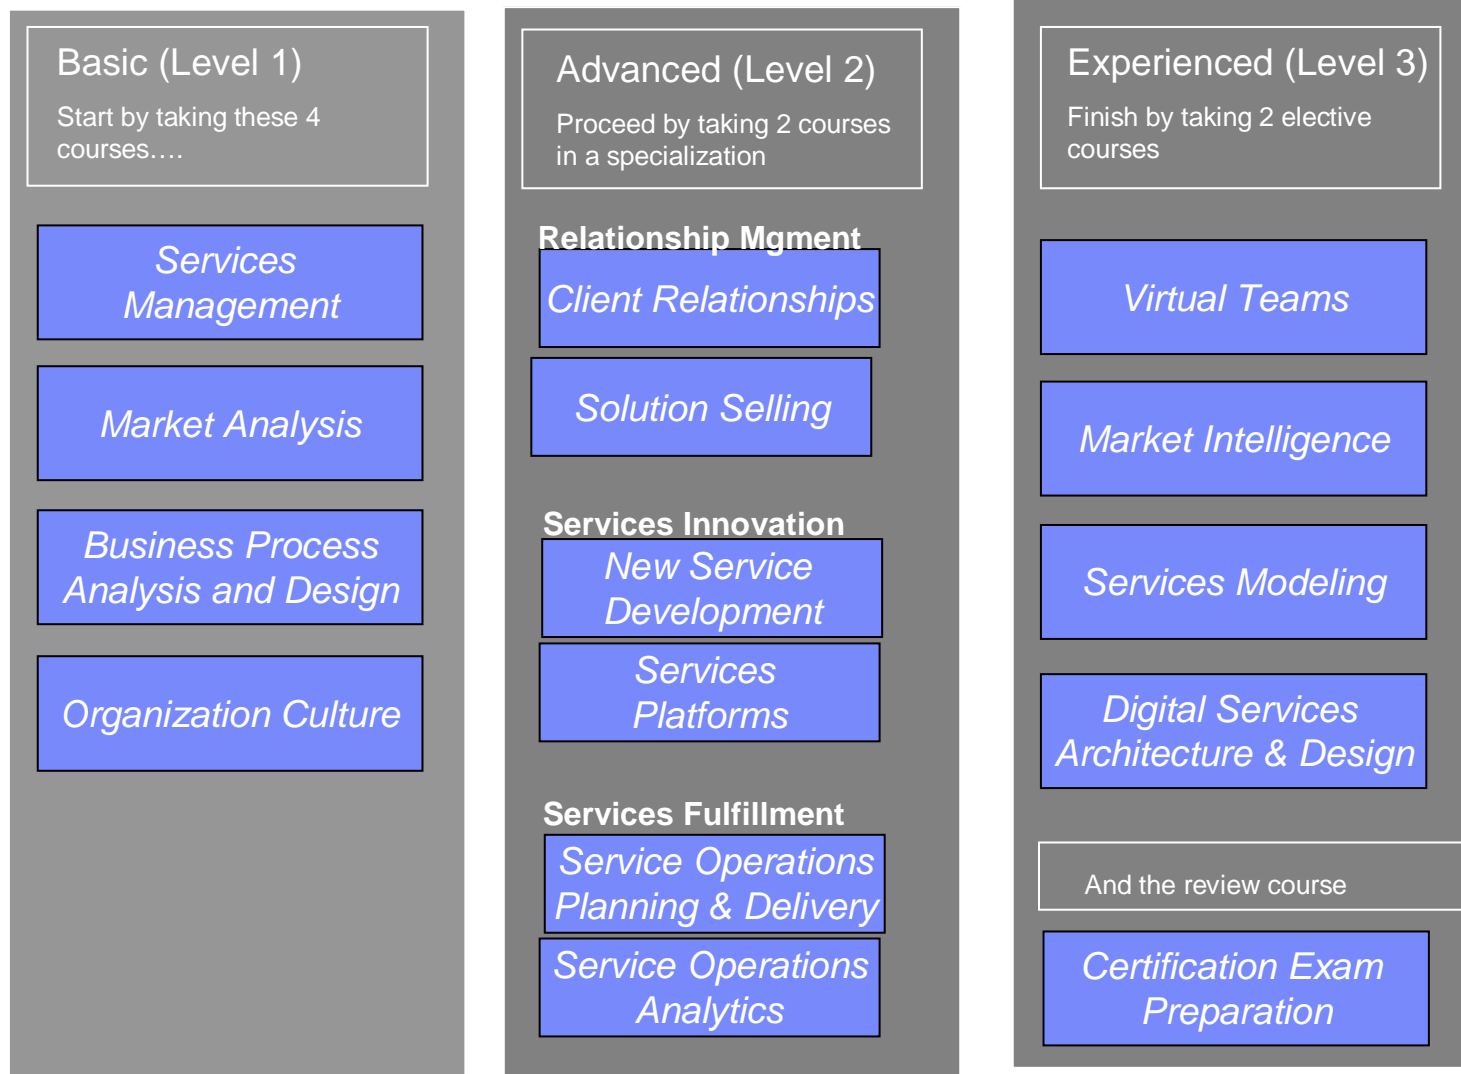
Basic (Level 1)

Start by taking these 4 courses….

Services Management

Market Analysis

Business Process Analysis and Design

Organization Culture

Advanced (Level 2)

Proceed by taking 2 courses in a specialization

Relationship Mgment

Client Relationships

Solution Selling

Services Innovation

New Service Development

Services Platforms

Services Fulfillment

Service Operations Planning & Delivery

Service Operations Analytics

Experienced (Level 3)

Finish by taking 2 elective courses

Virtual Teams

Market Intelligence

Services Modeling

Digital Services Architecture & Design

And the review course

Certification Exam Preparation